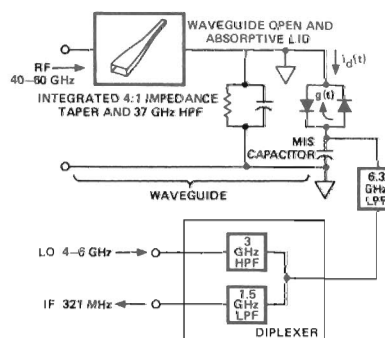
WAVEGUIDE OPEN AND ABSORPTIVE LID

RF 40–60 GHz

INTEGRATED 4:1 IMPEDANCE TAPER AND 37 GHz HPF

$i_d(t)$

$g(t)$

MIS CAPACITOR

WAVEGUIDE

6.3 GHz LPF

LO 4–6 GHz

3 GHz HPF

IF 321 MHz

1.5 GHz LPF

DIPLEXER